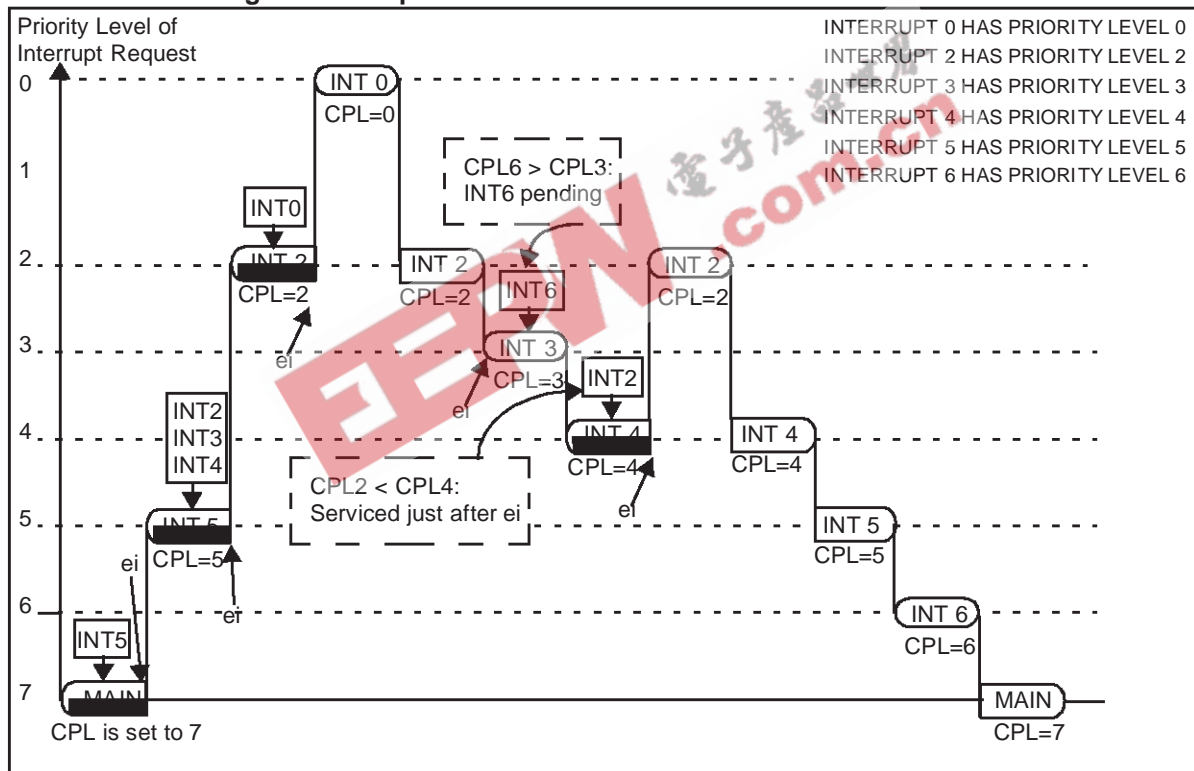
Priority Level of Interrupt Request

INTERRUPT 0 HAS PRIORITY LEVEL 0
INTERRUPT 2 HAS PRIORITY LEVEL 2
INTERRUPT 3 HAS PRIORITY LEVEL 3
INTERRUPT 4 HAS PRIORITY LEVEL 4
INTERRUPT 5 HAS PRIORITY LEVEL 5
INTERRUPT 6 HAS PRIORITY LEVEL 6

0
1
2
3
4
5
6
7

INT 0
CPL=0

CPL6 > CPL3:
INT6 pending

INT0
INT 2
CPL=2
ei

INT 2
CPL=2
INT6
INT 3
CPL=3
ei

INT 2
CPL=2

INT2
INT3
INT4

INT2
INT 4
CPL=4
ei

INT 4
CPL=4

CPL2 < CPL4:
Serviced just after ei

INT 5
CPL=5
ei
ei

INT 5
CPL=5

INT 6
CPL=6

INT5
MAIN
CPL is set to 7

MAIN
CPL=7

EEW
電子產品世界
.com.cn